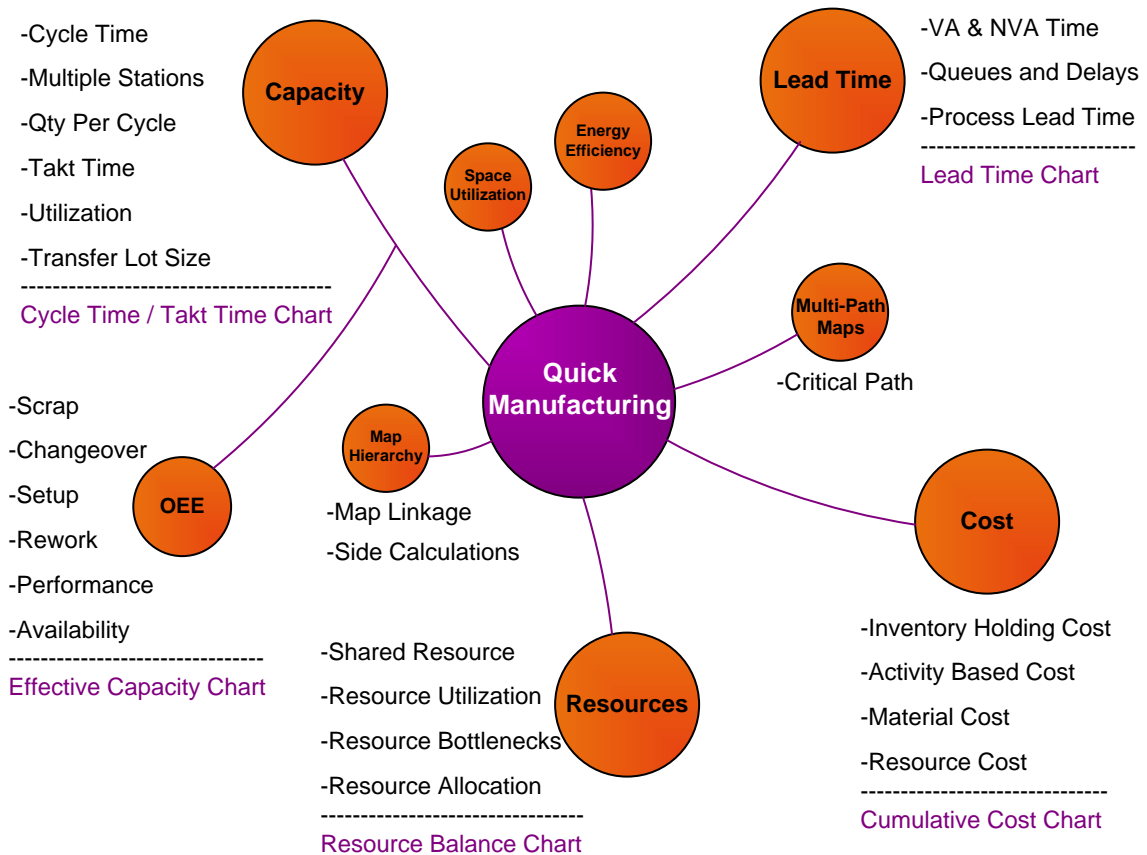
Quick Manufacturing

Capacity

-Cycle Time
-Multiple Stations
-Qty Per Cycle
-Takt Time
-Utilization
-Transfer Lot Size
--------------------------------------
Cycle Time / Takt Time Chart

Space Utilization

Energy Efficiency

Lead Time

-VA & NVA Time
-Queues and Delays
-Process Lead Time
---------------------------
Lead Time Chart

Multi-Path Maps

-Critical Path

OEE

-Scrap
-Changeover
-Setup
-Rework
-Performance
-Availability
-------------------------------
Effective Capacity Chart

Map Hierarchy

-Map Linkage
-Side Calculations

Resources

-Shared Resource
-Resource Utilization
-Resource Bottlenecks
-Resource Allocation
--------------------------------
Resource Balance Chart

Cost

-Inventory Holding Cost
-Activity Based Cost
-Material Cost
-Resource Cost
------------------------------
Cumulative Cost Chart